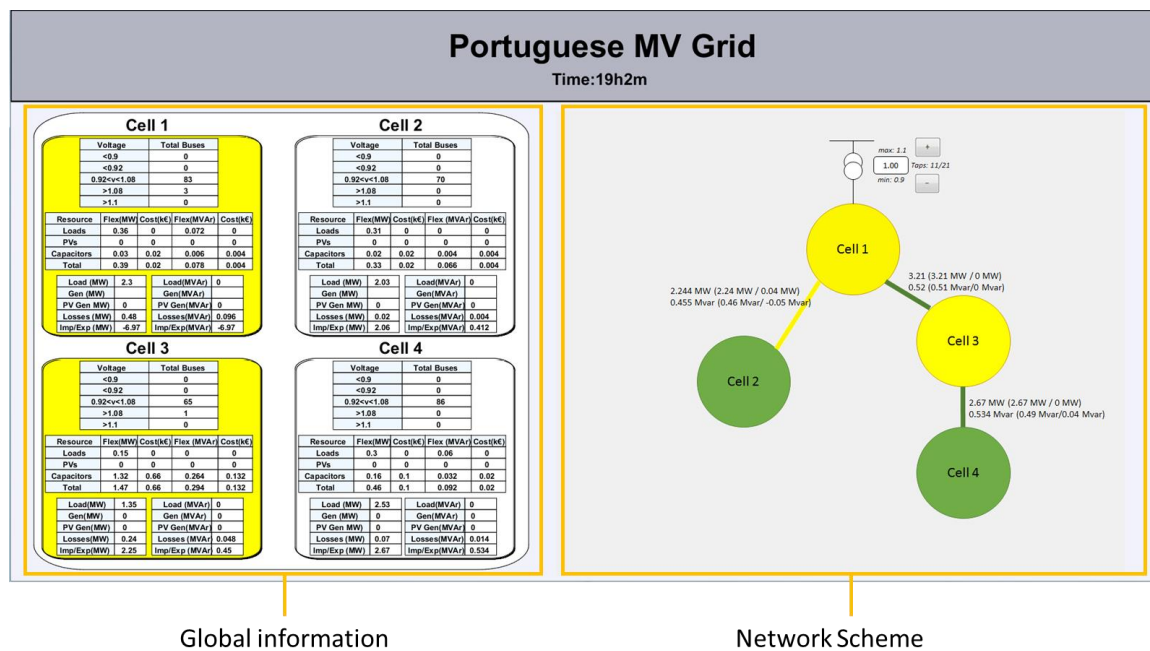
Portuguese MV Grid

Time:19h2m

Cell 1

| Voltage | Total Buses |
|---|---|
| <0.9 | 0 |
| <0.92 | 0 |
| 0.92<v<1.08 | 83 |
| >1.08 | 3 |
| >1.1 | 0 |

| Resource | Flex(MW) | Cost(k€) | Flex(MVAr) | Cost(k€) |
|---|---|---|---|---|
| Loads | 0.36 | 0 | 0.072 | 0 |
| PVs | 0 | 0 | 0 | 0 |
| Capacitors | 0.03 | 0.02 | 0.006 | 0.004 |
| Total | 0.39 | 0.02 | 0.078 | 0.004 |

| Load (MW) | 2.3 |
|---|---|
| Gen (MW) | |
| PV Gen(MW) | 0 |
| Losses (MW) | 0.48 |
| Imp/Exp (MW) | -6.97 |

| Load(MVAr) | 0 |
|---|---|
| Gen(MVAr) | |
| PV Gen(MVAr) | 0 |
| Losses(MVAr) | 0.096 |
| Imp/Exp(MVAr) | -6.97 |

Cell 2

| Voltage | Total Buses |
|---|---|
| <0.9 | 0 |
| <0.92 | 0 |
| 0.92<v<1.08 | 70 |
| >1.08 | 0 |
| >1.1 | 0 |

| Resource | Flex(MW) | Cost(k€) | Flex (MVAr) | Cost(k€) |
|---|---|---|---|---|
| Loads | 0.31 | 0 | 0 | 0 |
| PVs | 0 | 0 | 0 | 0 |
| Capacitors | 0.02 | 0.02 | 0.004 | 0.004 |
| Total | 0.33 | 0.02 | 0.066 | 0.004 |

| Load (MW) | 2.03 |
|---|---|
| Gen (MW) | |
| PV Gen (MW) | 0 |
| Losses (MW) | 0.02 |
| Imp/Exp (MW) | 2.06 |

| Load(MVAr) | 0 |
|---|---|
| Gen(MVAr) | |
| PV Gen(MVAr) | 0 |
| Losses(MVAr) | 0.004 |
| Imp/Exp(MVAr) | 0.412 |

Cell 3

| Voltage | Total Buses |
|---|---|
| <0.9 | 0 |
| <0.92 | 0 |
| 0.92<v<1.08 | 65 |
| >1.08 | 1 |
| >1.1 | 0 |

| Resource | Flex(MW) | Cost(k€) | Flex (MVAr) | Cost(k€) |
|---|---|---|---|---|
| Loads | 0.15 | 0 | 0 | 0 |
| PVs | 0 | 0 | 0 | 0 |
| Capacitors | 1.32 | 0.66 | 0.264 | 0.132 |
| Total | 1.47 | 0.66 | 0.294 | 0.132 |

| Load(MW) | 1.35 |
|---|---|
| Gen(MW) | 0 |
| PV Gen(MW) | 0 |
| Losses(MW) | 0.24 |
| Imp/Exp(MW) | 2.25 |

| Load (MVAr) | 0 |
|---|---|
| Gen(MVAr) | 0 |
| PV Gen(MVAr) | 0 |
| Losses (MVAr) | 0.048 |
| Imp/Exp (MVAr) | 0.45 |

Cell 4

| Voltage | Total Buses |
|---|---|
| <0.9 | 0 |
| <0.92 | 0 |
| 0.92<v<1.08 | 86 |
| >1.08 | 0 |
| >1.1 | 0 |

| Resource | Flex(MW) | Cost(k€) | Flex (MVAr) | Cost(k€) |
|---|---|---|---|---|
| Loads | 0.3 | 0 | 0.06 | 0 |
| PVs | 0 | 0 | 0 | 0 |
| Capacitors | 0.16 | 0.1 | 0.032 | 0.02 |
| Total | 0.46 | 0.1 | 0.092 | 0.02 |

| Load (MW) | 2.53 |
|---|---|
| Gen (MW) | 0 |
| PV Gen (MW) | 0 |
| Losses (MW) | 0.07 |
| Imp/Exp (MW) | 2.67 |

| Load(MVAr) | 0 |
|---|---|
| Gen(MVAr) | 0 |
| PV Gen(MVAr) | 0 |
| Losses(MVAr) | 0.014 |
| Imp/Exp(MVAr) | 0.534 |

max: 1.1
+
1.00 Taps: 11/21
min: 0.9
–

Cell 1
2.244 MW (2.24 MW / 0.04 MW)
0.455 Mvar (0.46 Mvar/ -0.05 Mvar)
3.21 (3.21 MW / 0 MW)
0.52 (0.51 Mvar/0 Mvar)
Cell 3
Cell 2
2.67 MW (2.67 MW / 0 MW)
0.534 Mvar (0.49 Mvar/0.04 Mvar)
Cell 4

Global information

Network Scheme